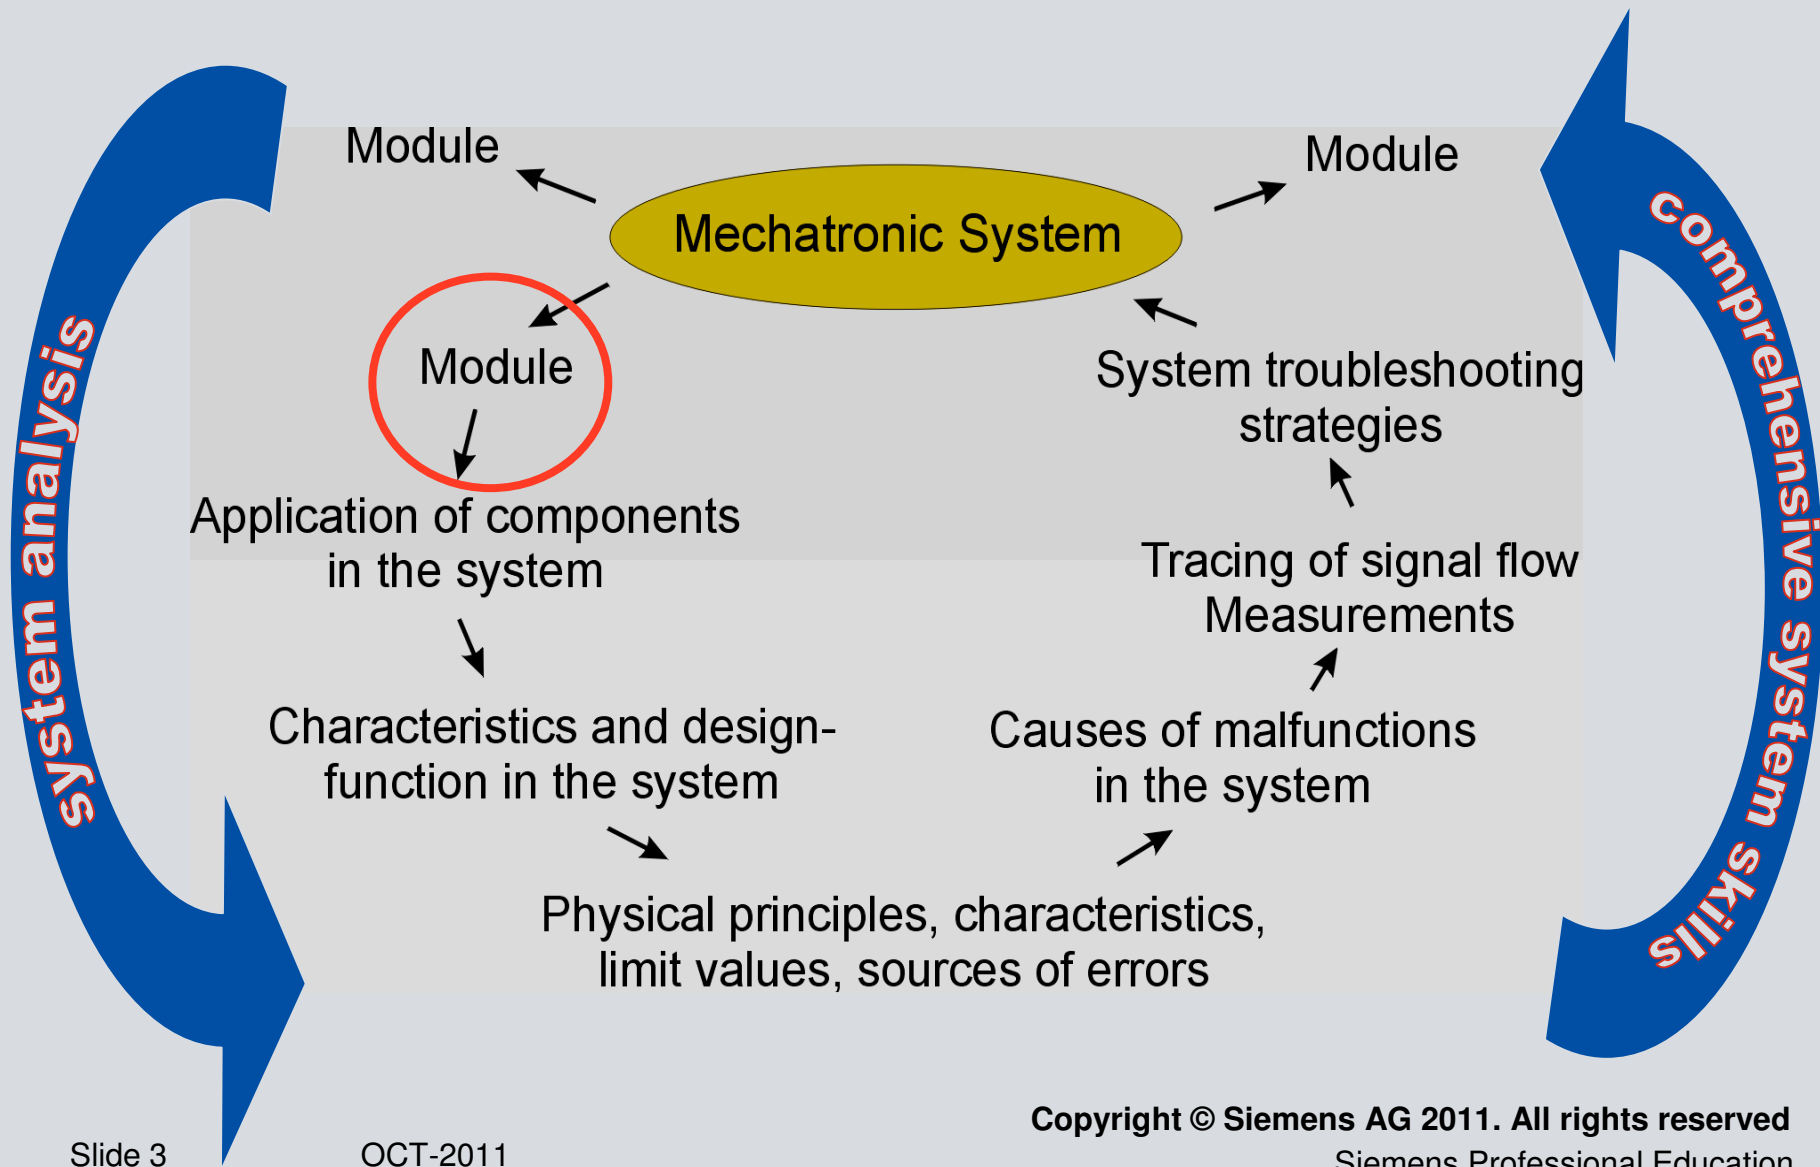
system analysis

Module

Mechatronic System

Module

Module

Application of components in the system

Characteristics and design-function in the system

Physical principles, characteristics, limit values, sources of errors

Causes of malfunctions in the system

Tracing of signal flow Measurements

System troubleshooting strategies

comprehensive system skills

Slide 3

OCT-2011

Copyright © Siemens AG 2011. All rights reserved

Siemens Professional Education